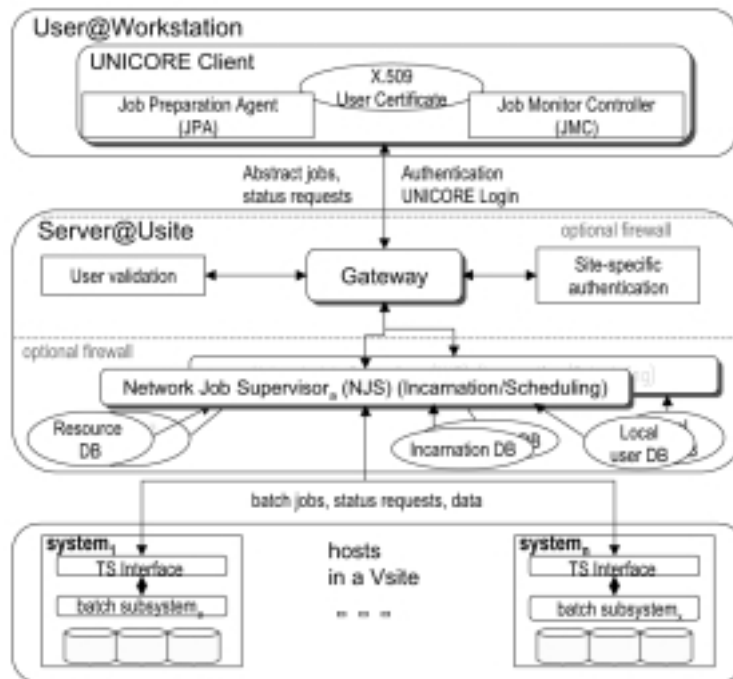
User@Workstation

UNICORE Client

X.509 User Certificate

Job Preparation Agent (JPA)

Job Monitor Controller (JMC)

Abstract jobs, status requests

Authentication UNICORE Login

Server@Usite

optional firewall

User validation

Gateway

Site-specific authentication

optional firewall

Network Job Supervisor$_a$ (NJS) (Incarnation/Scheduling)

Resource DB

Incarnation DB

Local user DB

batch jobs, status requests, data

system$_1$

TS Interface

batch subsystem$_a$

hosts in a Vsite

system$_n$

TS Interface

batch subsystem$_x$